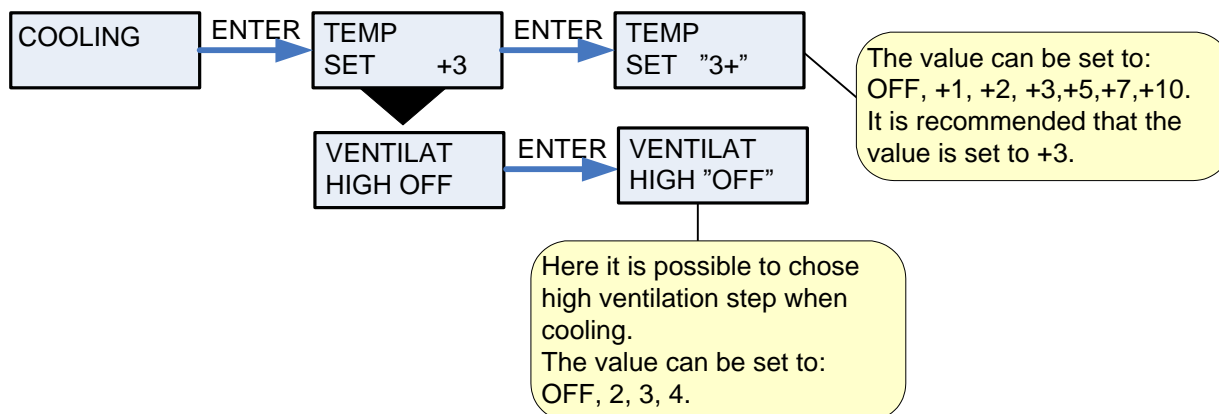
COOLING

ENTER

TEMP
SET +3

ENTER

TEMP
SET ”3+”

The value can be set to: OFF, +1, +2, +3,+5,+7,+10. It is recommended that the value is set to +3.

VENTILAT
HIGH OFF

ENTER

VENTILAT
HIGH ”OFF”

Here it is possible to chose high ventilation step when cooling.
The value can be set to: OFF, 2, 3, 4.